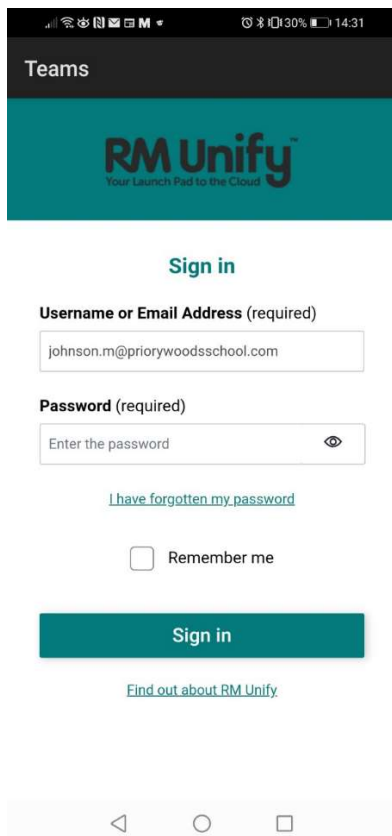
30% 14:31

Teams

RM Unify™
Your Launch Pad to the Cloud

Sign in

Username or Email Address (required)

johnson.m@priorywoodsschool.com

Password (required)

Enter the password

I have forgotten my password

Remember me

Sign in

Find out about RM Unify